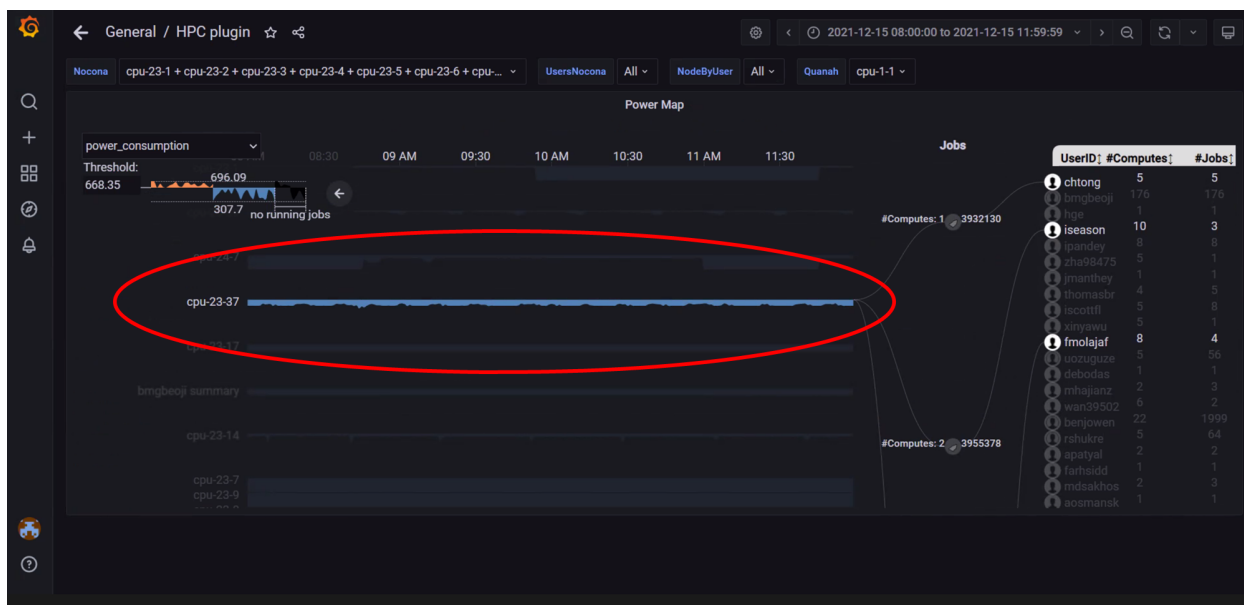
General / HPC plugin

2021-12-15 08:00:00 to 2021-12-15 11:59:59

Nocona cpu-23-1 + cpu-23-2 + cpu-23-3 + cpu-23-4 + cpu-23-5 + cpu-23-6 + cpu-... UsersNocona All NodeByUser All Quanah cpu-1-1

Power Map

power_consumption
Threshold:
668.35
696.09
307.7
no running jobs

08:30 09 AM 09:30 10 AM 10:30 11 AM 11:30

cpu-24-7
cpu-23-37
cpu-23-17
bmgbeoji summary
cpu-23-14
cpu-23-7
cpu-23-9

Jobs

#Computes: 1 3932130
#Computes: 2 3955378

| UserID | #Computes | #Jobs |
|---|---|---|
| chtong | 5 | 5 |
| bmgbeoji | 176 | 176 |
| hge | 1 | 1 |
| iseason | 10 | 3 |
| ipandey | 8 | 8 |
| zha98475 | 5 | 1 |
| jmanthey | 1 | 1 |
| thomasbr | 4 | 5 |
| iscottfl | 5 | 8 |
| xinyawu | 5 | 1 |
| fmolajaf | 8 | 4 |
| uozuguze | 5 | 56 |
| debodas | 1 | 1 |
| rnhajianz | 2 | 3 |
| wan39502 | 6 | 2 |
| benjowen | 22 | 1999 |
| rshukre | 5 | 64 |
| apatyal | 2 | 2 |
| farhsidd | 1 | 1 |
| mdsakhos | 2 | 3 |
| aosmansk | 1 | 1 |